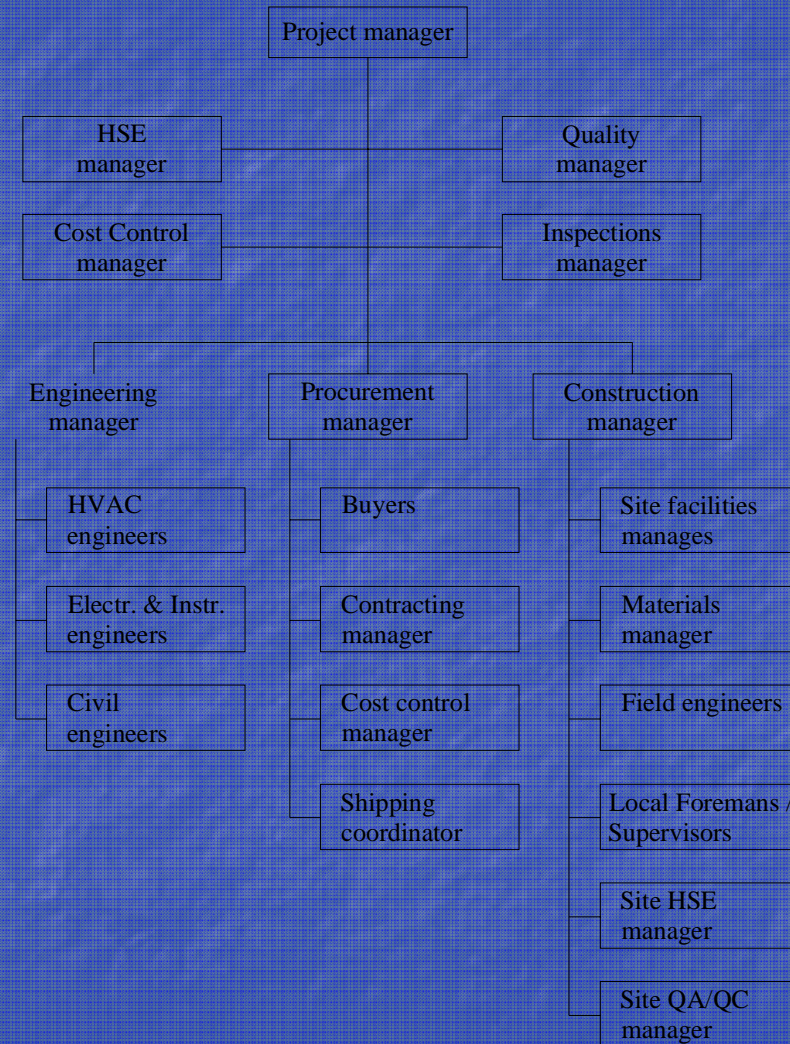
Project manager

HSE manager

Quality manager

Cost Control manager

Inspections manager

Engineering manager

Procurement manager

Construction manager

HVAC engineers

Electr. & Instr. engineers

Civil engineers

Buyers

Contracting manager

Cost control manager

Shipping coordinator

Site facilities manages

Materials manager

Field engineers

Local Foremans / Supervisors

Site HSE manager

Site QA/QC manager